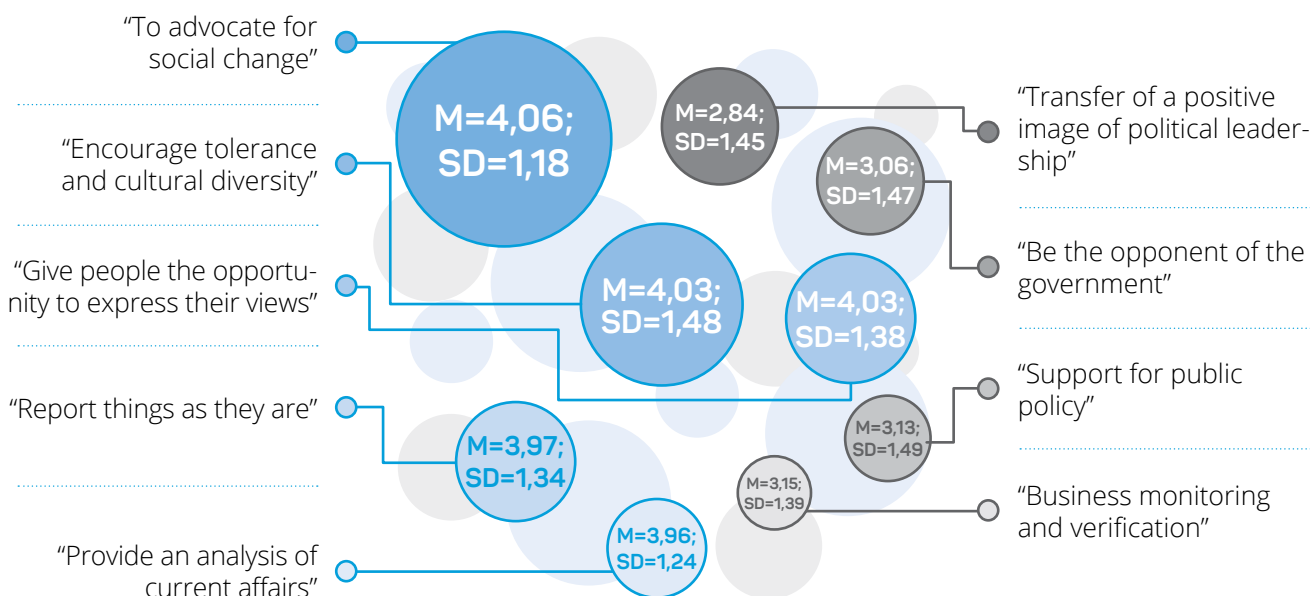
"To advocate for social change"

M=4,06; SD=1,18

"Encourage tolerance and cultural diversity"

"Give people the opportunity to express their views"

M=4,03; SD=1,48

M=4,03; SD=1,38

"Report things as they are"

M=3,97; SD=1,34

"Provide an analysis of current affairs"

M=3,96; SD=1,24

M=2,84; SD=1,45

"Transfer of a positive image of political leadership"

M=3,06; SD=1,47

"Be the opponent of the government"

"Support for public policy"

M=3,13; SD=1,49

M=3,15; SD=1,39

"Business monitoring and verification"